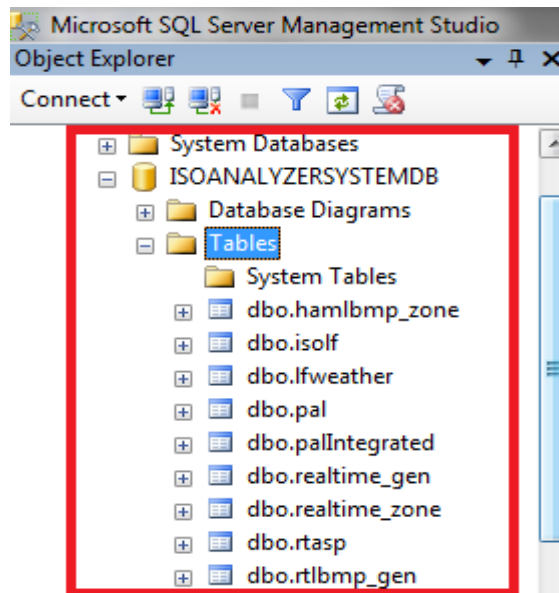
Microsoft SQL Server Management Studio
Object Explorer
Connect
System Databases
ISOANALYZERSYSTEMDB
Database Diagrams
Tables
System Tables
dbo.hamlbmp_zone
dbo.isolf
dbo.lfweather
dbo.pal
dbo.palIntegrated
dbo.realtime_gen
dbo.realtime_zone
dbo.rtasp
dbo.rtlbmp_gen